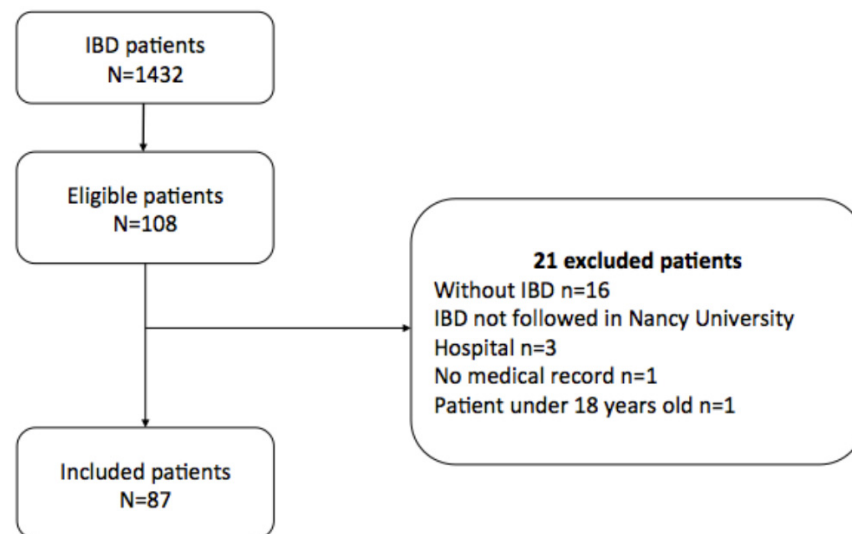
IBD patients
N=1432

Eligible patients
N=108

21 excluded patients
Without IBD n=16
IBD not followed in Nancy University Hospital n=3
No medical record n=1
Patient under 18 years old n=1

Included patients
N=87